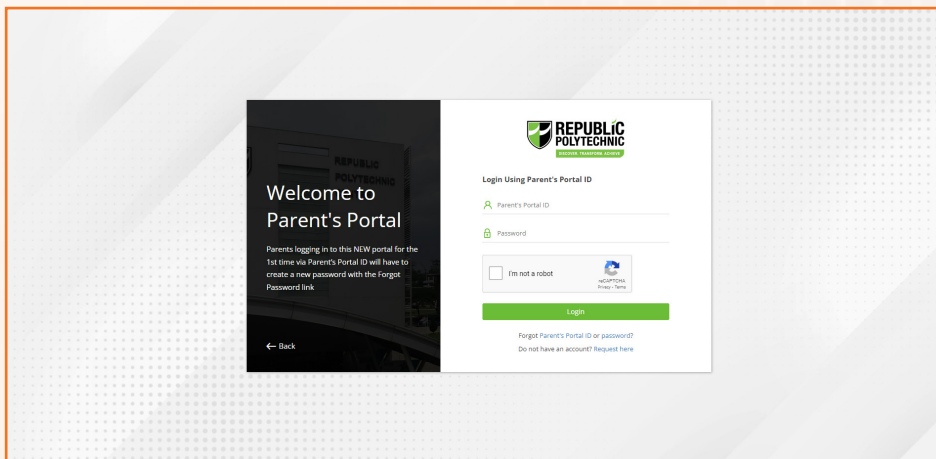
REPUBLIC
POLYTECHNIC

Welcome to Parent's Portal

Parents logging in to this NEW portal for the 1st time via Parent's Portal ID will have to create a new password with the Forgot Password link

← Back

REPUBLIC POLYTECHNIC
DISCOVER. TRANSFORM. ACHIEVE.

Login Using Parent's Portal ID

Parent's Portal ID

Password

I'm not a robot
reCAPTCHA
Privacy - Terms

Login

Forgot Parent's Portal ID or password?

Do not have an account? Request here